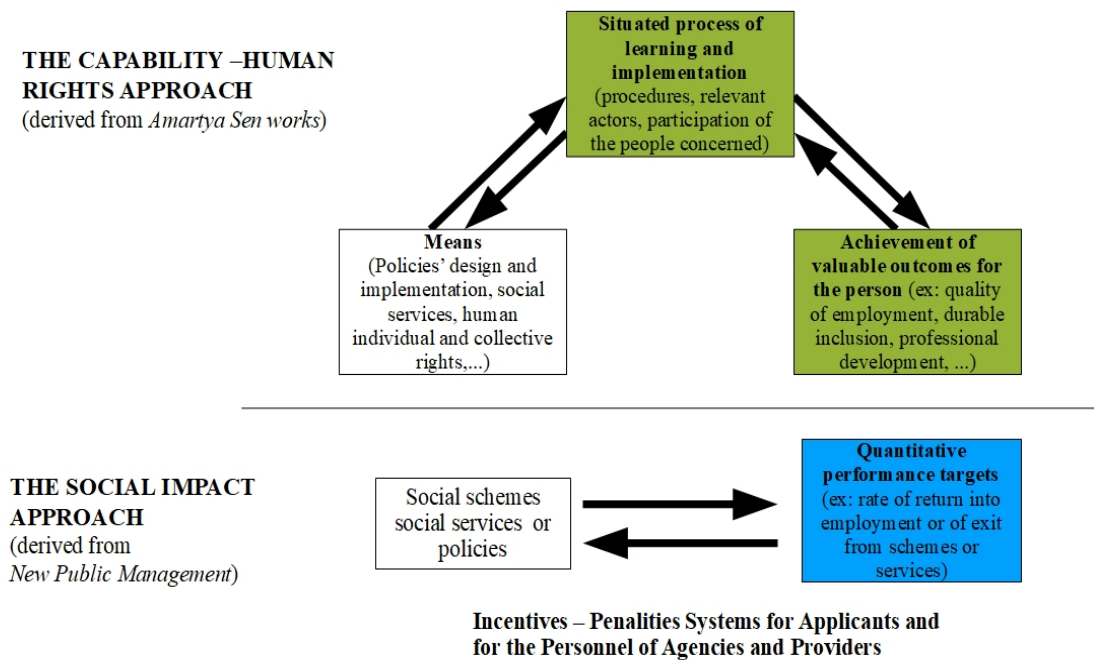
THE CAPABILITY –HUMAN RIGHTS APPROACH
(derived from *Amartya Sen works*)

**Situated process of learning and implementation** (procedures, relevant actors, participation of the people concerned)

**Means**
(Policies' design and implementation, social services, human individual and collective rights,...)

**Achievement of valuable outcomes for the person** (ex: quality of employment, durable inclusion, professional development, ...)

THE SOCIAL IMPACT APPROACH
(derived from
*New Public Management*)

Social schemes social services or policies

**Quantitative performance targets**
(ex: rate of return into employment or of exit from schemes or services)

Incentives – Penalities Systems for Applicants and for the Personnel of Agencies and Providers